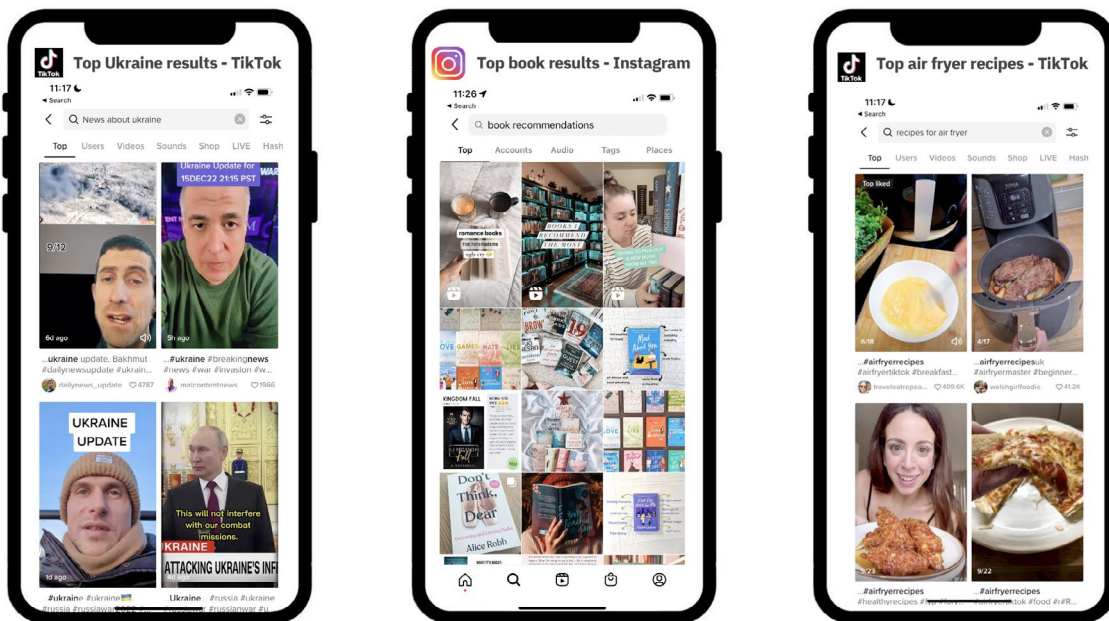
TikTok
Top Ukraine results - TikTok

11:17
◂ Search
News about ukraine
Top Users Videos Sounds Shop LIVE Hash

Ukraine Update for 15DEC22 21:15 PST
9/12
6d ago
5h ago
...ukraine update, Bakhmut #dailynewsupdate #ukrain...
dailynews_update ♡4787
...#ukraine #breakingnews #news #war #invasion #w...
maxcontentnews ♡1966
UKRAINE UPDATE
This will not interfere with our combat missions.
KRAINE
ATTACKING UKRAINE'S INF
1d ago
4d ago
#ukraine #ukraine #russia #russiawar
...Ukraine #russia #ukraine #russiawar #u

Top book results - Instagram

11:26
◂ Search
book recommendations
Top Accounts Audio Tags Places
romance books
BOOKS I RECOMMEND THE MOST
KINGDOM FALL
Don't Think, Dear
Alice Robb

TikTok
Top air fryer recipes - TikTok

11:17
◂ Search
recipes for air fryer
Top Users Videos Sounds Shop LIVE Hash
Top liked
6/18
4/17
...#airfryerrecipes #airfryertiktok #breakfast...
traveleatrepea... ♡409.6K
...airfryerrecipesuk #airfryermaster #beginner...
welshgirlfoodie ♡41.2K
9/22
...#airfryerrecipes #healthyrecipes
#airfryerrecipes #airfryertiktok #food #r#R...